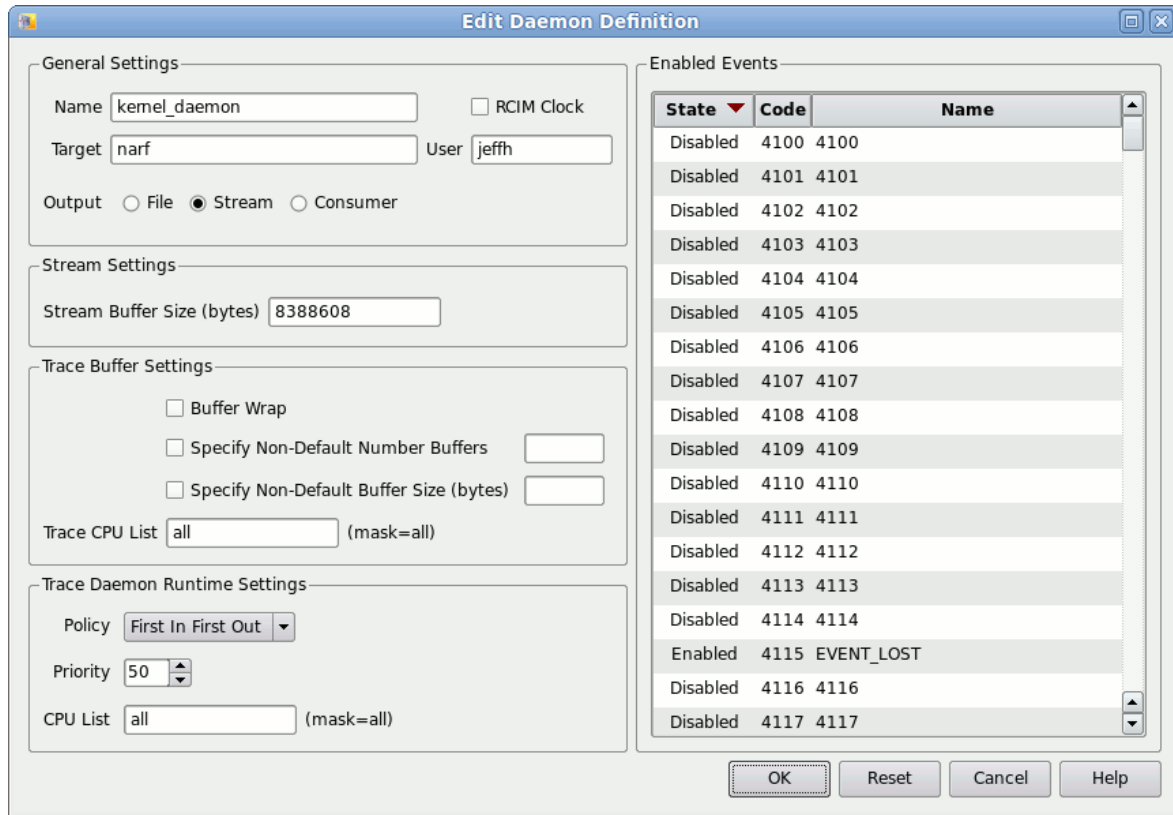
Edit Daemon Definition

General Settings

Name kernel_daemon

RCIM Clock

Target narf

User jeffh

Output File Stream Consumer

Stream Settings

Stream Buffer Size (bytes) 8388608

Trace Buffer Settings

Buffer Wrap

Specify Non-Default Number Buffers

Specify Non-Default Buffer Size (bytes)

Trace CPU List all (mask=all)

Trace Daemon Runtime Settings

Policy First In First Out

Priority 50

CPU List all (mask=all)

Enabled Events

| State | Code | Name |
|---|---|---|
| Disabled | 4100 | 4100 |
| Disabled | 4101 | 4101 |
| Disabled | 4102 | 4102 |
| Disabled | 4103 | 4103 |
| Disabled | 4104 | 4104 |
| Disabled | 4105 | 4105 |
| Disabled | 4106 | 4106 |
| Disabled | 4107 | 4107 |
| Disabled | 4108 | 4108 |
| Disabled | 4109 | 4109 |
| Disabled | 4110 | 4110 |
| Disabled | 4111 | 4111 |
| Disabled | 4112 | 4112 |
| Disabled | 4113 | 4113 |
| Disabled | 4114 | 4114 |
| Enabled | 4115 | EVENT_LOST |
| Disabled | 4116 | 4116 |
| Disabled | 4117 | 4117 |

OK Reset Cancel Help